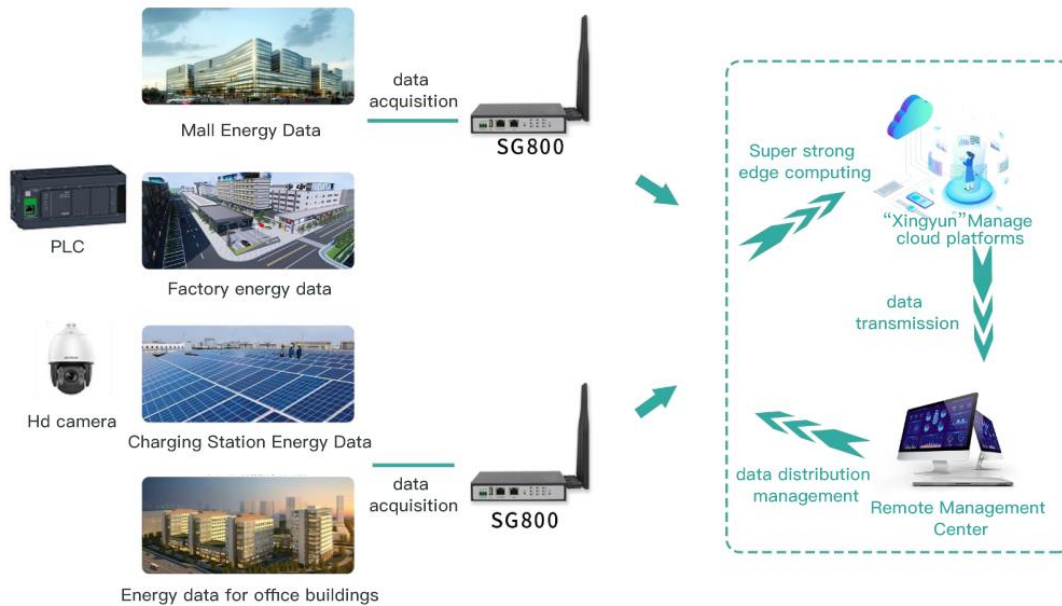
Mall Energy Data

data acquisition

SG800

PLC

Factory energy data

Hd camera

Charging Station Energy Data

data acquisition

SG800

Energy data for office buildings

Super strong edge computing

"Xingyun"Manage cloud platforms

data transmission

data distribution management

Remote Management Center